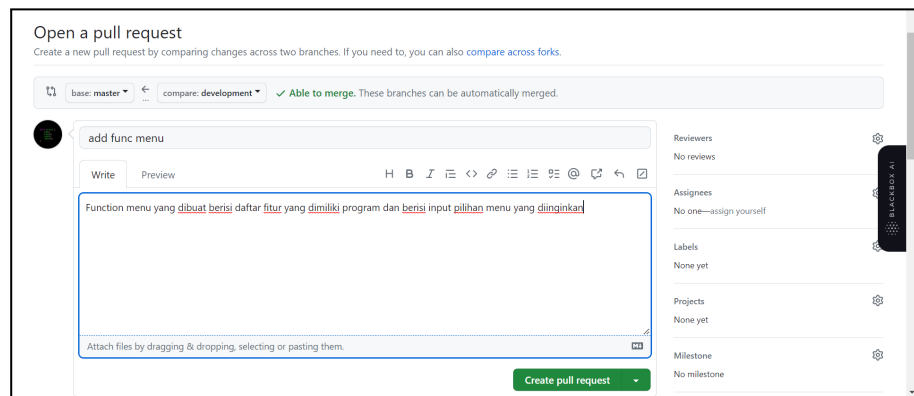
Open a pull request

Create a new pull request by comparing changes across two branches. If you need to, you can also compare across forks.

base: master ← compare: development ✓ Able to merge. These branches can be automatically merged.

add func menu

Write Preview

H B I

Function menu yang dibuat berisi daftar fitur yang dimiliki program dan berisi input pilihan menu yang diinginkan

Attach files by dragging & dropping, selecting or pasting them.

Create pull request

Reviewers

No reviews

Assignees

No one—assign yourself

Labels

None yet

Projects

None yet

Milestone

No milestone

BLACKBOX AI